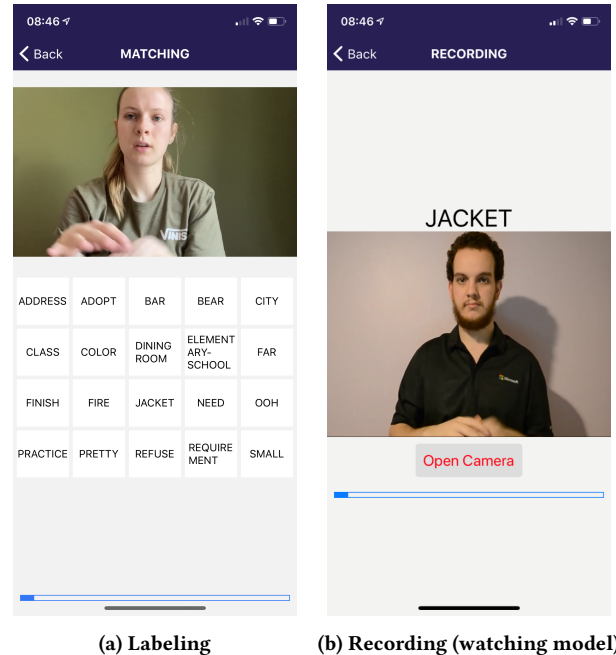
08:46

Back MATCHING

VANS

| ADDRESS | ADOPT | BAR | BEAR | CITY |
|---|---|---|---|---|
| CLASS | COLOR | DINING ROOM | ELEMENTARY-SCHOOL | FAR |
| FINISH | FIRE | JACKET | NEED | OOH |
| PRACTICE | PRETTY | REFUSE | REQUIREMENT | SMALL |

(a) Labeling

08:46

Back RECORDING

JACKET

Open Camera

(b) Recording (watching model)